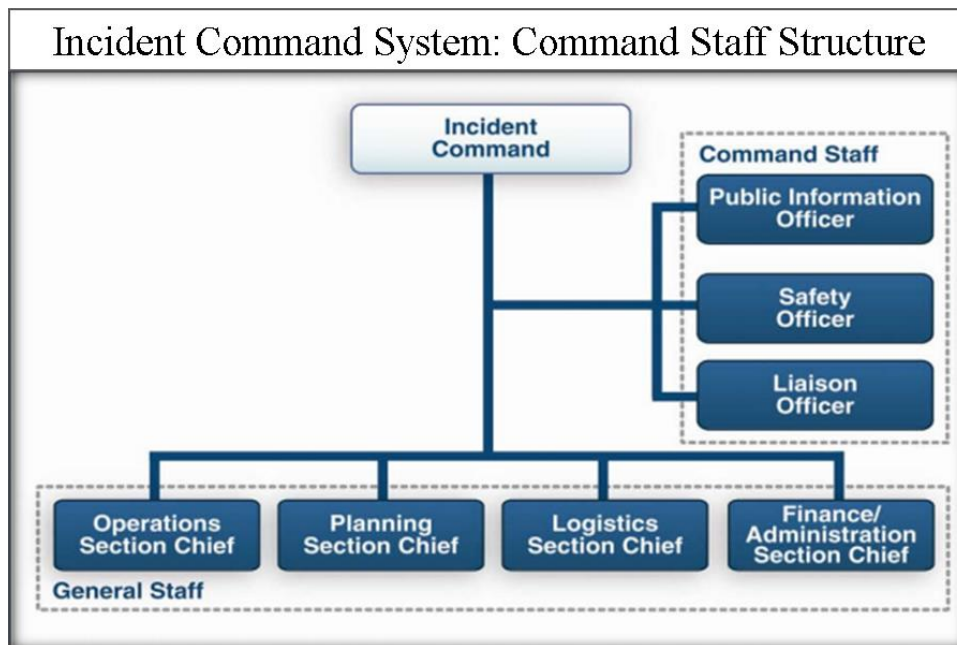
Incident Command System: Command Staff Structure

Incident Command

Command Staff

Public Information Officer

Safety Officer

Liaison Officer

Operations Section Chief

Planning Section Chief

Logistics Section Chief

Finance/ Administration Section Chief

General Staff